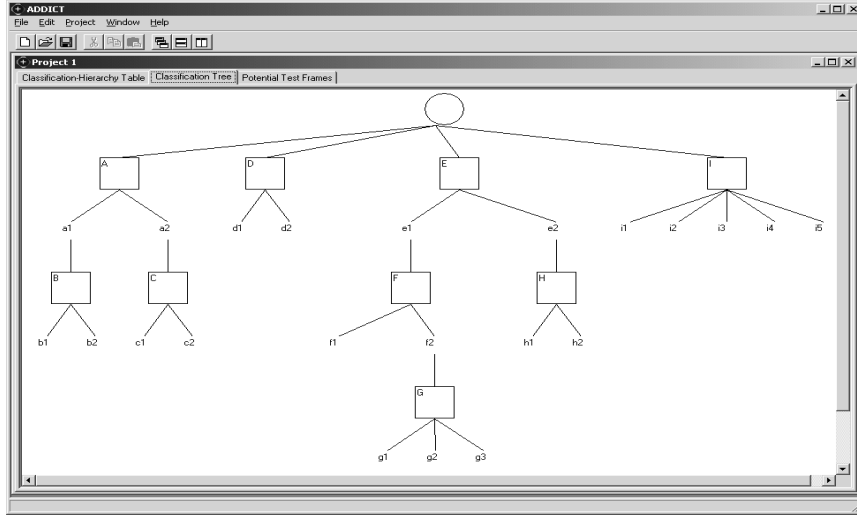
ADDICT

File Edit Project Window Help

Project 1

Classification-Hierarchy Table | Classification Tree | Potential Test Frames

A D E I

a1 a2 d1 d2 e1 e2 i1 i2 i3 i4 i5

B C F H

b1 b2 c1 c2 f1 f2 h1 h2

G

g1 g2 g3